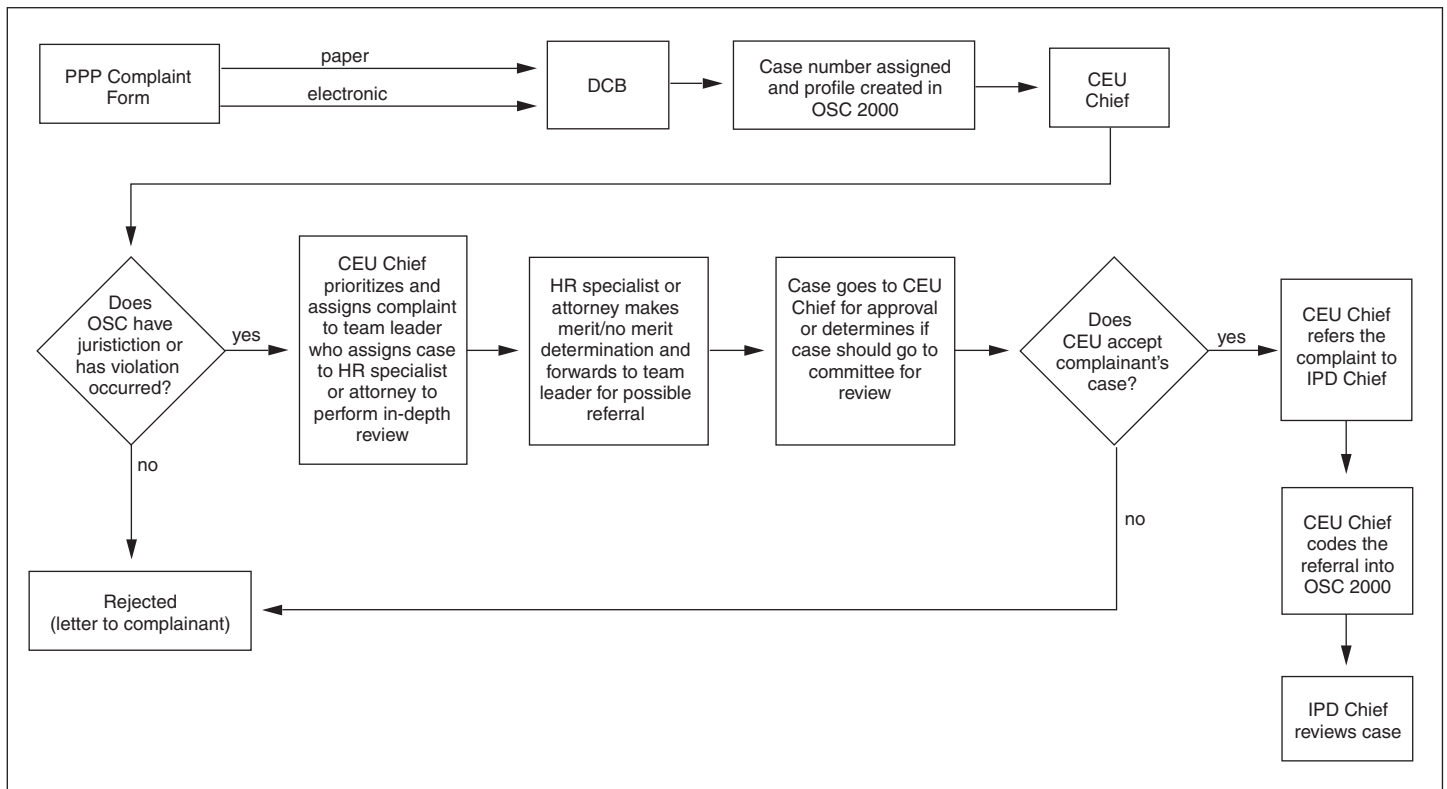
PPP Complaint Form

paper

electronic

DCB

Case number assigned and profile created in OSC 2000

CEU Chief

Does OSC have juristiction or has violation occurred?

yes

no

CEU Chief prioritizes and assigns complaint to team leader who assigns case to HR specialist or attorney to perform in-depth review

HR specialist or attorney makes merit/no merit determination and forwards to team leader for possible referral

Case goes to CEU Chief for approval or determines if case should go to committee for review

Does CEU accept complainant's case?

yes

no

CEU Chief refers the complaint to IPD Chief

CEU Chief codes the referral into OSC 2000

IPD Chief reviews case

Rejected (letter to complainant)